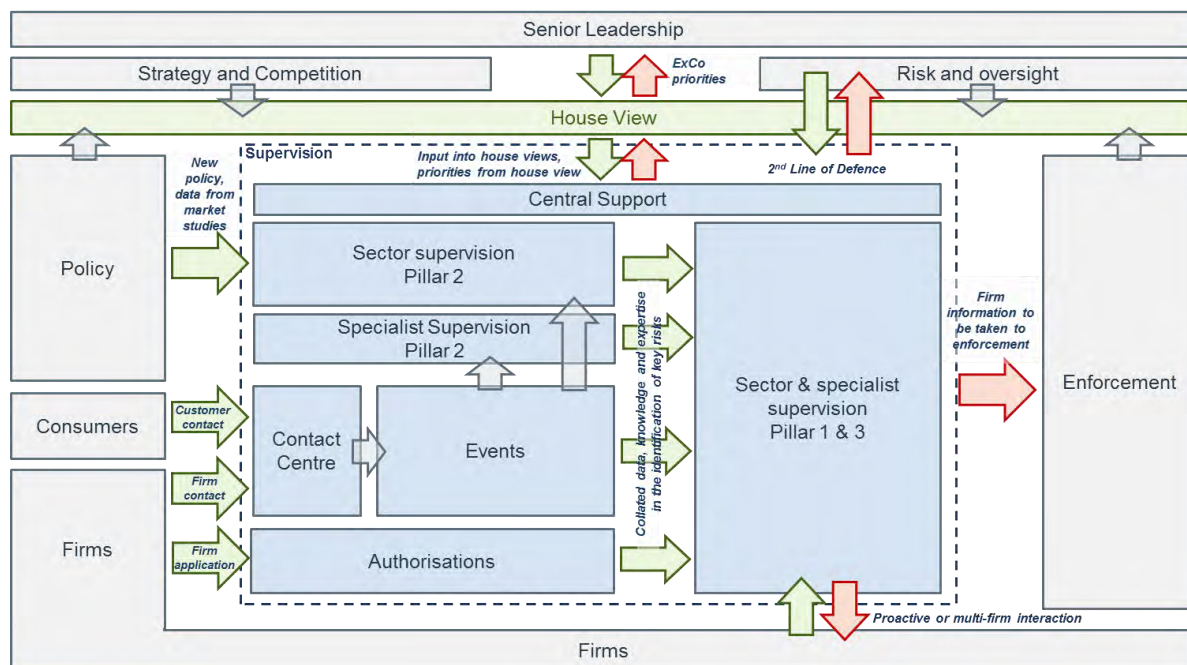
Senior Leadership

Strategy and Competition

ExCo priorities

Risk and oversight

House View

Supervision

Input into house views, priorities from house view

2nd Line of Defence

New policy, data from market studies

Central Support

Policy

Sector supervision Pillar 2

Specialist Supervision Pillar 2

Collated data, knowledge and expertise in the identification of key risks

Sector & specialist supervision Pillar 1 & 3

Firm information to be taken to enforcement

Enforcement

Consumers

Customer contact

Contact Centre

Events

Firm contact

Firms

Firm application

Authorisations

Proactive or multi-firm interaction

Firms